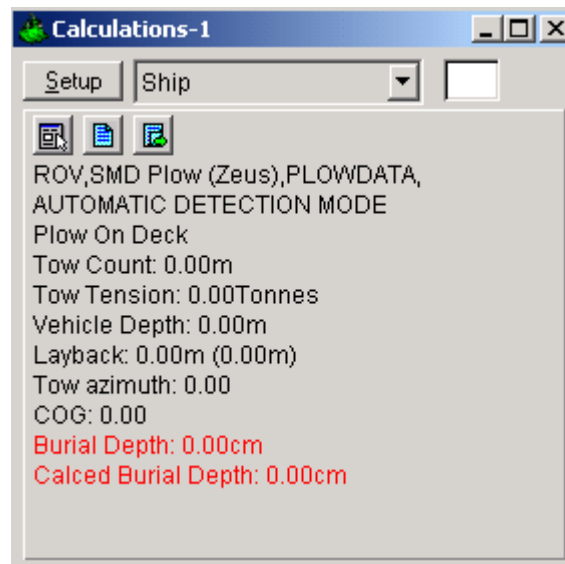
Calculations-1

Setup Ship

ROV,SMD Plow (Zeus),PLOWDATA, AUTOMATIC DETECTION MODE
Plow On Deck
Tow Count: 0.00m
Tow Tension: 0.00Tonnes
Vehicle Depth: 0.00m
Layback: 0.00m (0.00m)
Tow azimuth: 0.00
COG: 0.00
Burial Depth: 0.00cm
Calced Burial Depth: 0.00cm